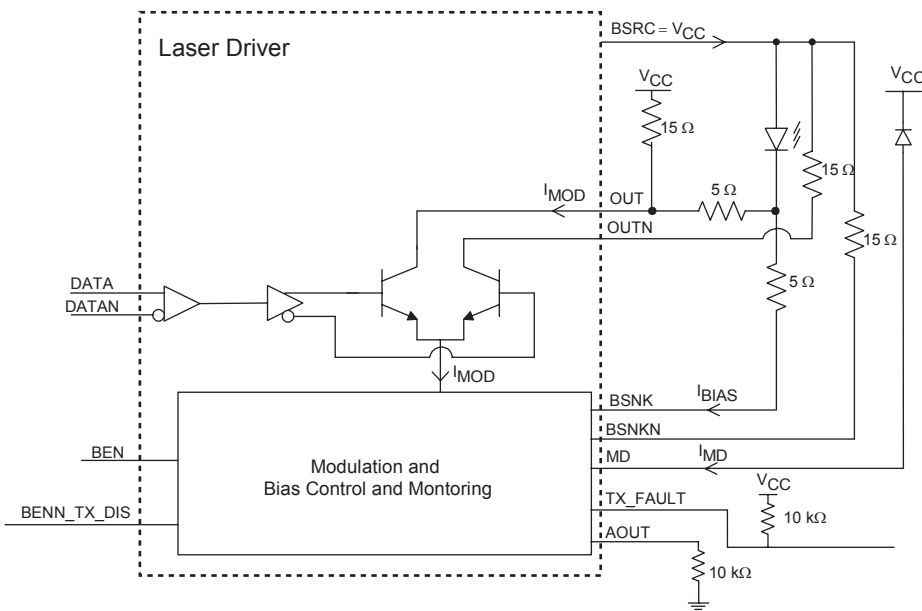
Laser Driver

BSRC = $V_{CC}$

$V_{CC}$

$V_{CC}$

15 Ω

15 Ω

15 Ω

5 Ω

$I_{MOD}$

OUT

OUTN

DATA

DATAN

5 Ω

$I_{MOD}$

$I_{BIAS}$

BSNK

BSNKN

BEN

MD

$I_{MD}$

Modulation and Bias Control and Montoring

TX_FAULT

$V_{CC}$

BENN_TX_DIS

10 kΩ

AOUT

10 kΩ